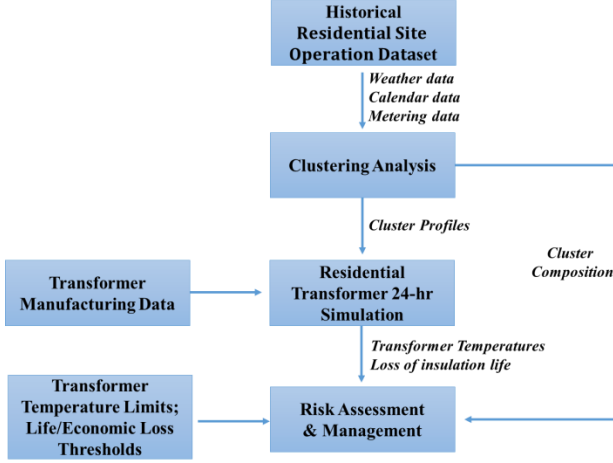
Historical Residential Site Operation Dataset

Weather data
Calendar data
Metering data

Clustering Analysis

Cluster Profiles

Cluster Composition

Transformer Manufacturing Data

Residential Transformer 24-hr Simulation

Transformer Temperatures
Loss of insulation life

Transformer Temperature Limits; Life/Economic Loss Thresholds

Risk Assessment & Management